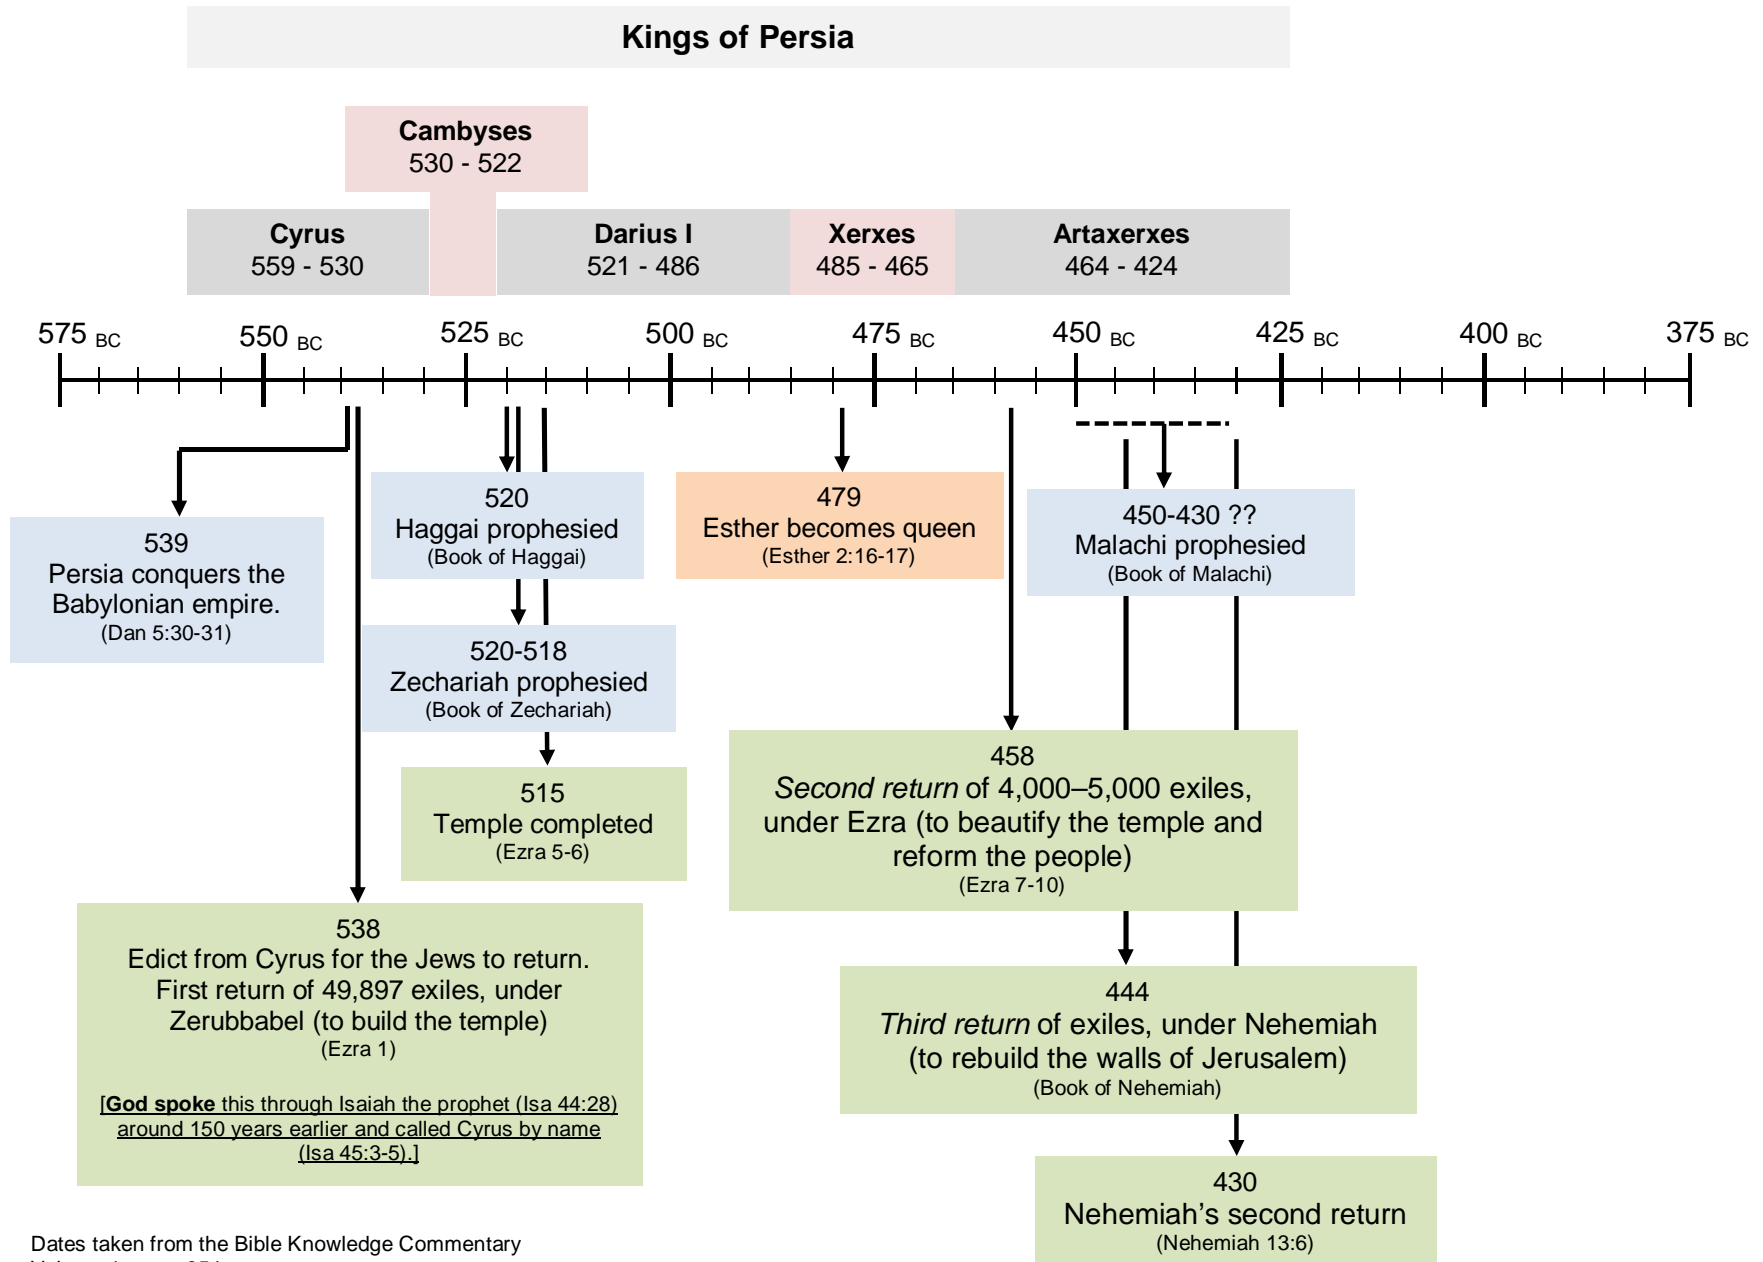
Kings of Persia

Cambyses
530 - 522

Cyrus
559 - 530

Darius I
521 - 486

Xerxes
485 - 465

Artaxerxes
464 - 424

575 BC 550 BC 525 BC 500 BC 475 BC 450 BC 425 BC 400 BC 375 BC

539
Persia conquers the Babylonian empire.
(Dan 5:30-31)

520
Haggai prophesied
(Book of Haggai)

479
Esther becomes queen
(Esther 2:16-17)

450-430 ??
Malachi prophesied
(Book of Malachi)

520-518
Zechariah prophesied
(Book of Zechariah)

458
*Second return* of 4,000–5,000 exiles, under Ezra (to beautify the temple and reform the people)
(Ezra 7-10)

515
Temple completed
(Ezra 5-6)

538
Edict from Cyrus for the Jews to return. First return of 49,897 exiles, under Zerubbabel (to build the temple)
(Ezra 1)

[**God spoke** this through Isaiah the prophet (Isa 44:28) around 150 years earlier and called Cyrus by name (Isa 45:3-5).]

444
*Third return* of exiles, under Nehemiah (to rebuild the walls of Jerusalem)
(Book of Nehemiah)

430
Nehemiah’s second return
(Nehemiah 13:6)

Dates taken from the Bible Knowledge Commentary
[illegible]